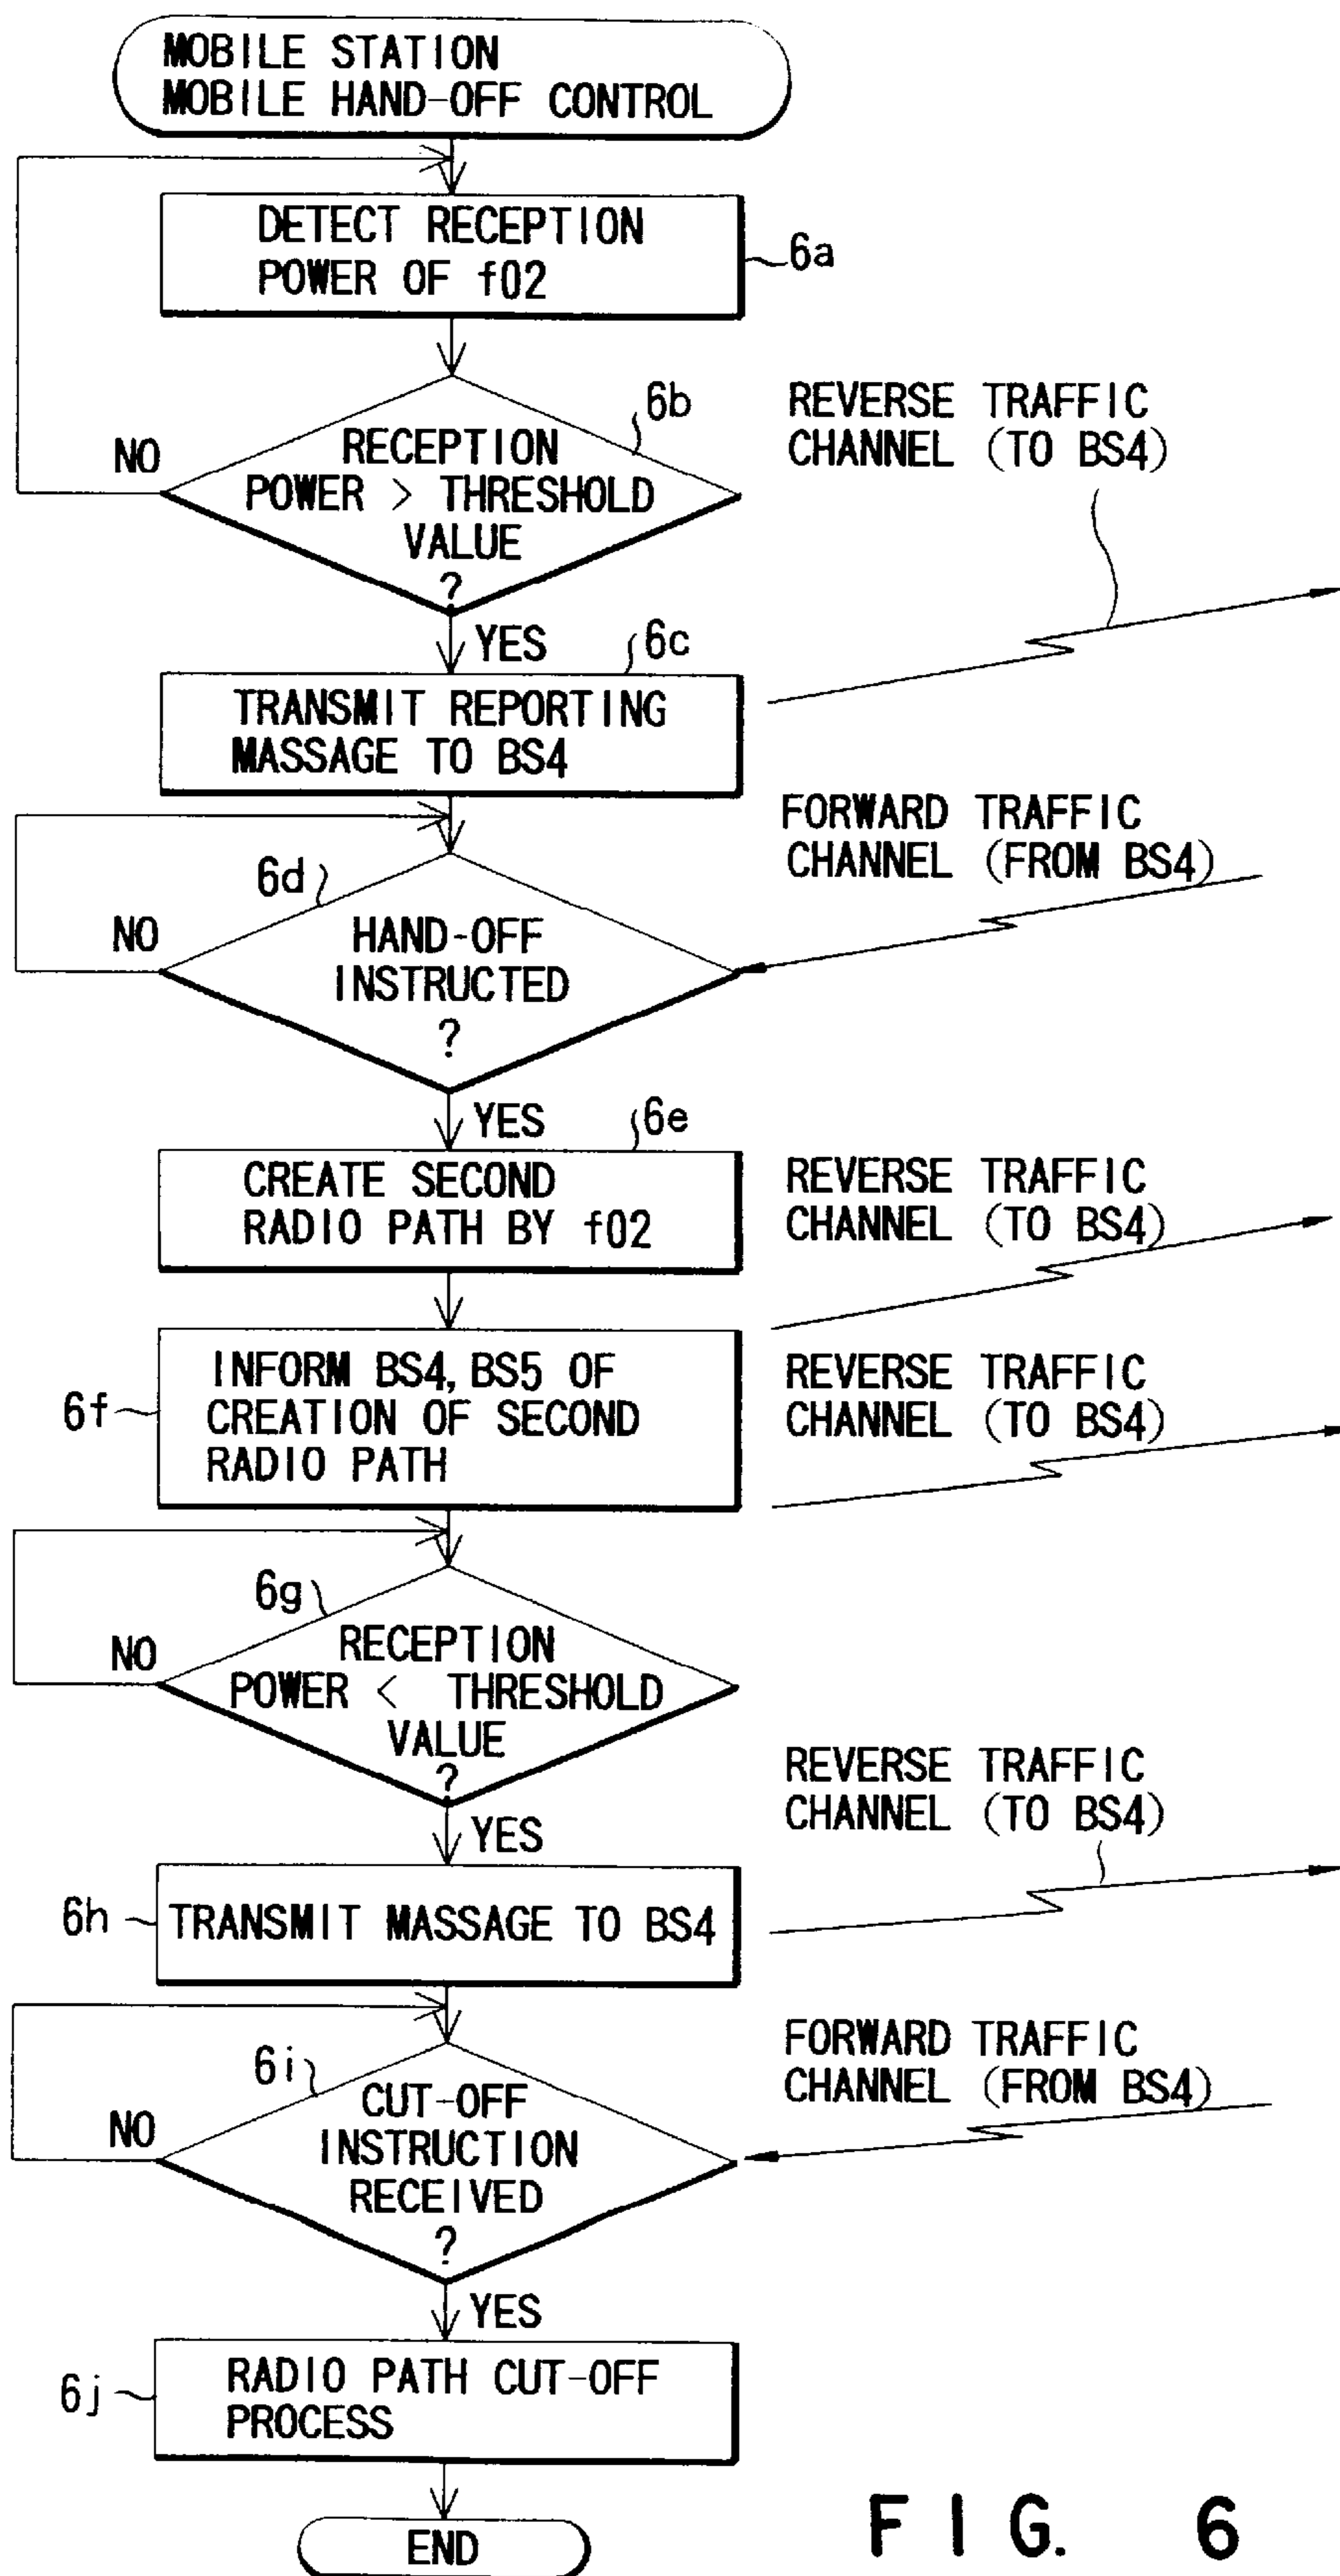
MOBILE STATION
MOBILE HAND-OFF CONTROL

DETECT RECEPTION POWER OF f02

6a

RECEPTION POWER > THRESHOLD VALUE ?

6b

NO

REVERSE TRAFFIC CHANNEL (TO BS4)

YES

6c

TRANSMIT REPORTING MASSAGE TO BS4

FORWARD TRAFFIC CHANNEL (FROM BS4)

6d

NO

HAND-OFF INSTRUCTED ?

YES

6e

CREATE SECOND RADIO PATH BY f02

REVERSE TRAFFIC CHANNEL (TO BS4)

6f

INFORM BS4, BS5 OF CREATION OF SECOND RADIO PATH

REVERSE TRAFFIC CHANNEL (TO BS4)

6g

NO

RECEPTION POWER < THRESHOLD VALUE ?

YES

REVERSE TRAFFIC CHANNEL (TO BS4)

6h

TRANSMIT MASSAGE TO BS4

FORWARD TRAFFIC CHANNEL (FROM BS4)

6i

NO

CUT-OFF INSTRUCTION RECEIVED ?

YES

6j

RADIO PATH CUT-OFF PROCESS

END

F I G. 6